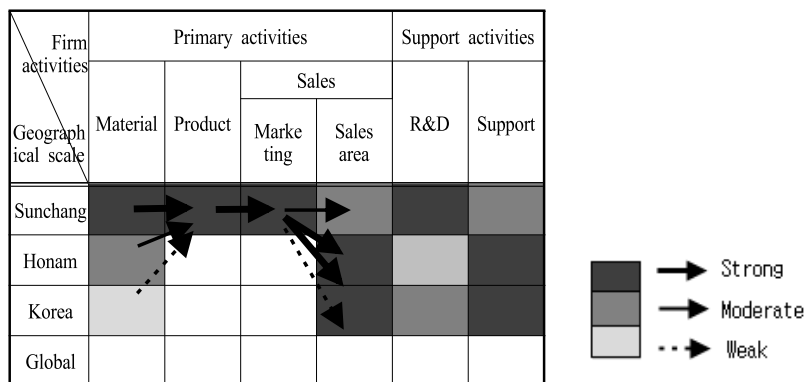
| Firm activities / Geographical scale | Primary activities | | | | Support activities | |
|---|---|---|---|---|---|---|
| | Material | Product | Sales: Marketing | Sales: Sales area | R&D | Support |
| Sunchang | | | | | | |
| Honam | | | | | | |
| Korea | | | | | | |
| Global | | | | | | |

Strong
Moderate
Weak